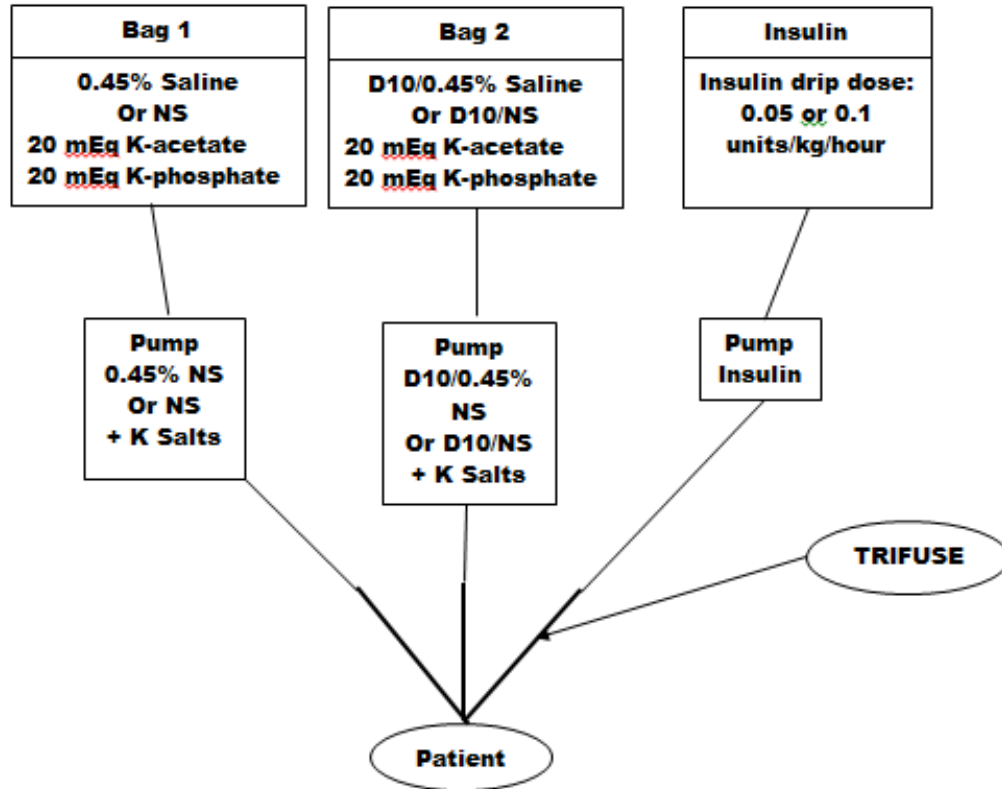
Bag 1

0.45% Saline
Or NS
20 mEq K-acetate
20 mEq K-phosphate

Bag 2

D10/0.45% Saline
Or D10/NS
20 mEq K-acetate
20 mEq K-phosphate

Insulin

Insulin drip dose:
0.05 or 0.1
units/kg/hour

Pump
0.45% NS
Or NS
+ K Salts

Pump
D10/0.45%
NS
Or D10/NS
+ K Salts

Pump
Insulin

TRIFUSE

Patient